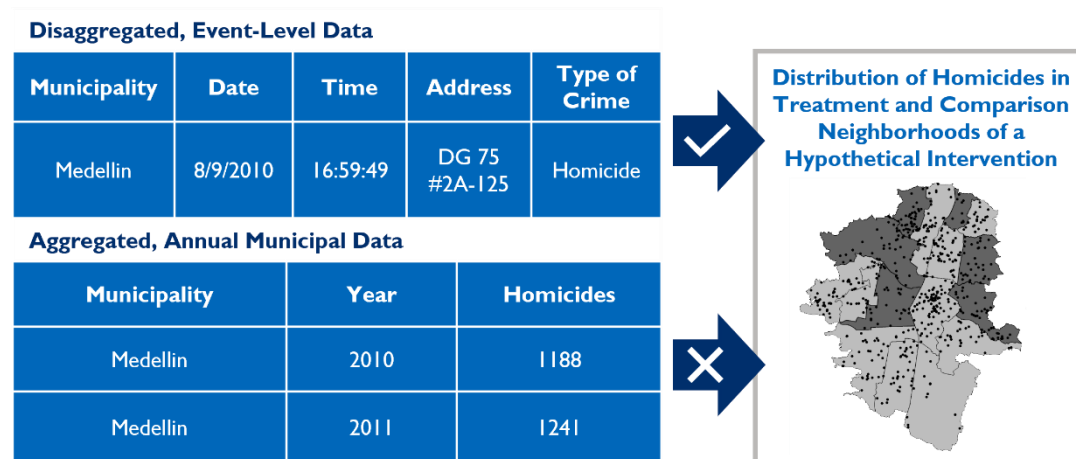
Disaggregated, Event-Level Data

| Municipality | Date | Time | Address | Type of Crime |
|---|---|---|---|---|
| Medellin | 8/9/2010 | 16:59:49 | DG 75 #2A-125 | Homicide |

Aggregated, Annual Municipal Data

| Municipality | Year | Homicides |
|---|---|---|
| Medellin | 2010 | 1188 |
| Medellin | 2011 | 1241 |

Distribution of Homicides in Treatment and Comparison Neighborhoods of a Hypothetical Intervention